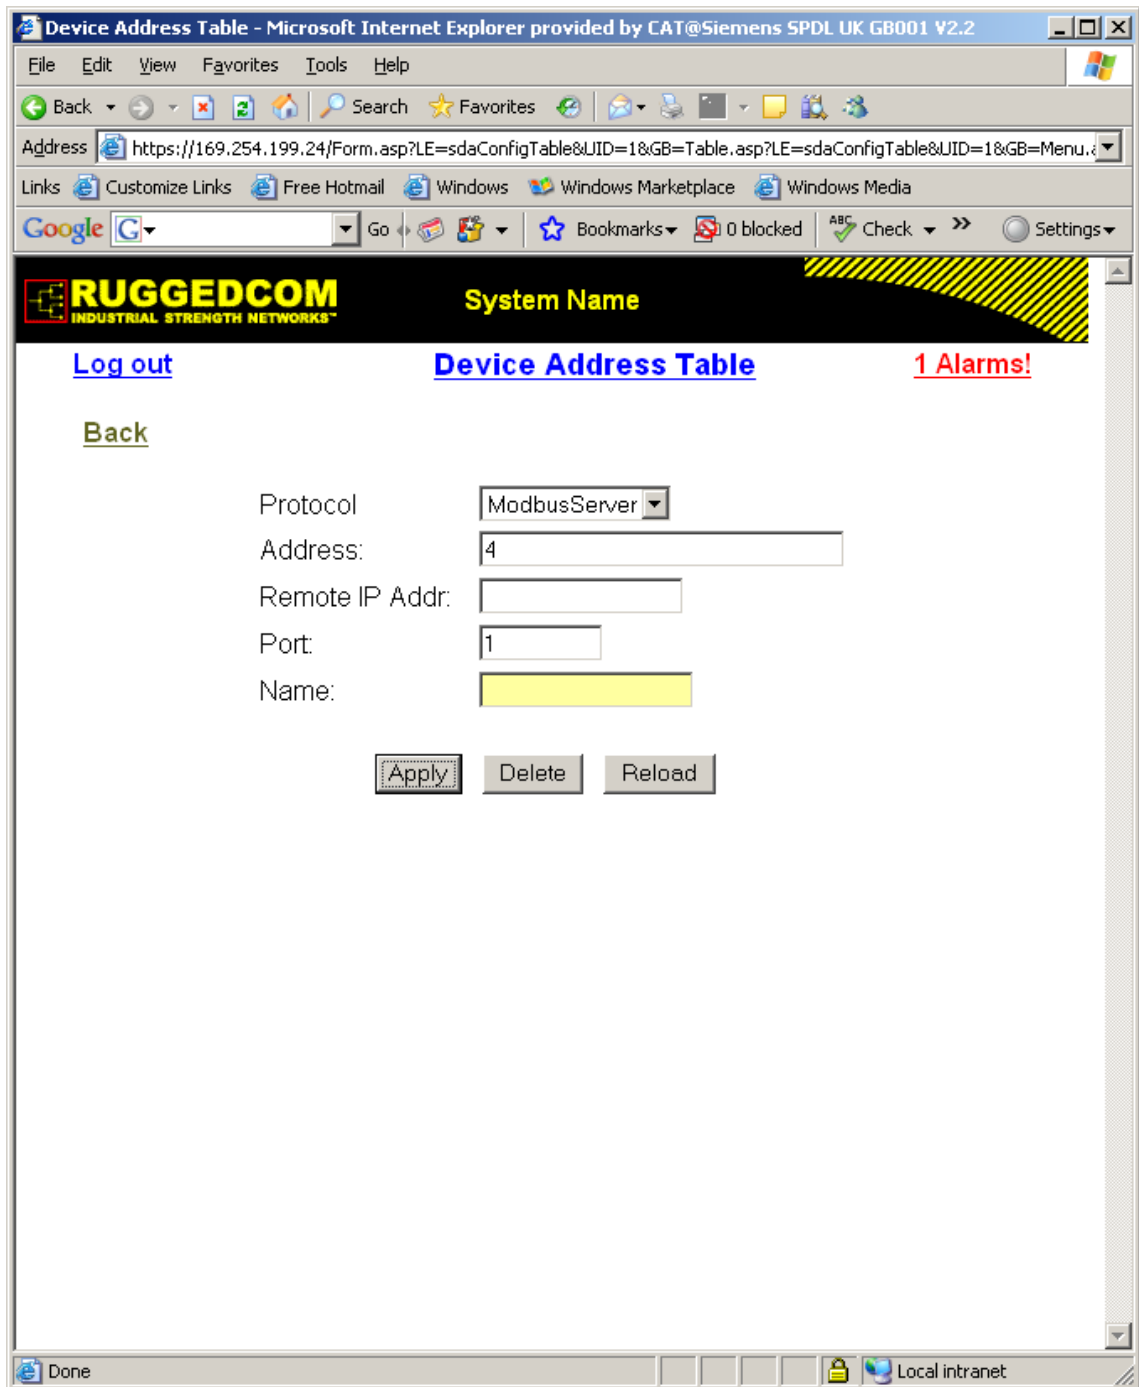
Device Address Table - Microsoft Internet Explorer provided by CAT@Siemens SPDL UK GB001 V2.2

File Edit View Favorites Tools Help

Back Search Favorites

Address https://169.254.199.24/Form.asp?LE=sdaConfigTable&UID=1&GB=Table.asp?LE=sdaConfigTable&UID=1&GB=Menu.a

Links Customize Links Free Hotmail Windows Windows Marketplace Windows Media

Google Go Bookmarks 0 blocked Check Settings

RUGGEDCOM INDUSTRIAL STRENGTH NETWORKS™

System Name

Log out

Device Address Table

1 Alarms!

Back

| Protocol | ModbusServer |
|---|---|
| Address: | 4 |
| Remote IP Addr: | |
| Port: | 1 |
| Name: | |

Apply Delete Reload

Done

Local intranet